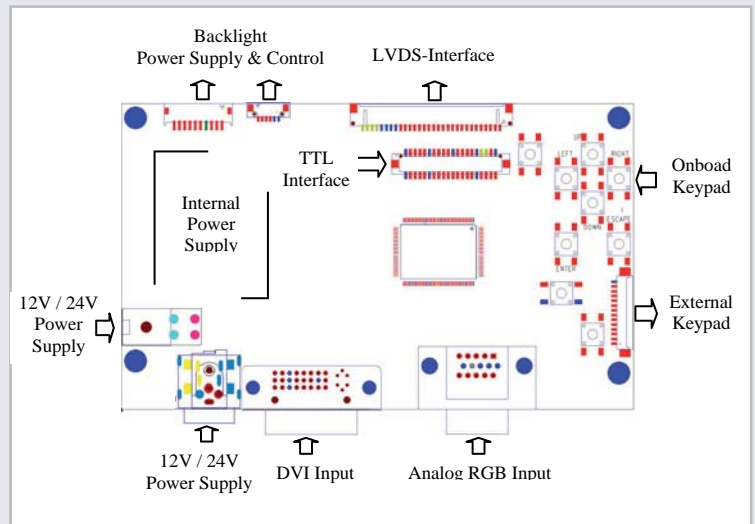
Backlight
Power Supply & Control

LVDS-Interface

TTL
Interface

Onboad
Keypad

Internal
Power
Supply

UP
LEFT
RIGHT
DOWN
ESCAPE
ENTER

12V / 24V
Power
Supply

External
Keypad

12V / 24V
Power Supply

DVI Input

Analog RGB Input